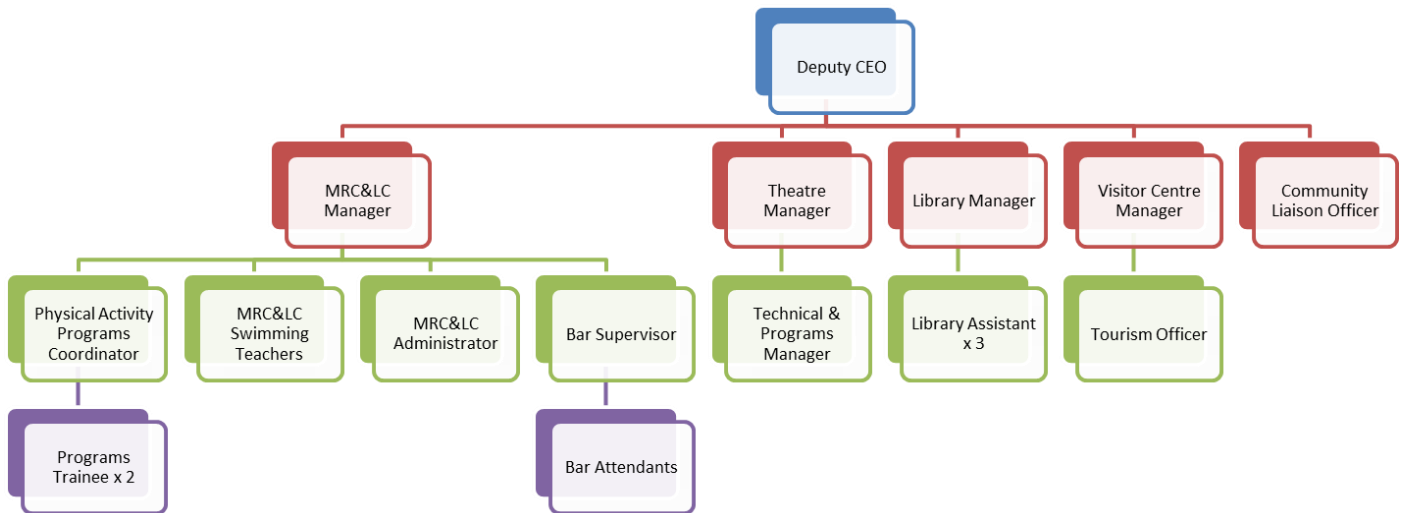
Deputy CEO

MRC&LC Manager

Theatre Manager

Library Manager

Visitor Centre Manager

Community Liaison Officer

Physical Activity Programs Coordinator

MRC&LC Swimming Teachers

MRC&LC Administrator

Bar Supervisor

Technical & Programs Manager

Library Assistant x 3

Tourism Officer

Programs Trainee x 2

Bar Attendants